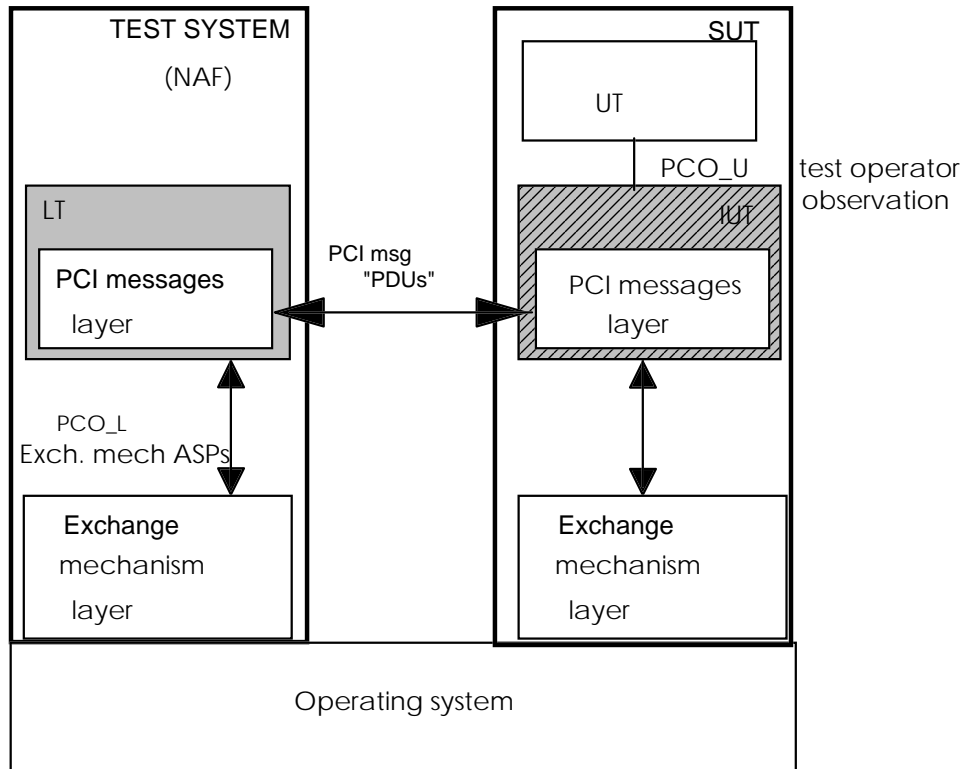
TEST SYSTEM

(NAF)

LT

PCI messages

layer

PCI msg "PDUs"

PCO_L

Exch. mech ASPs

Exchange

mechanism

layer

SUT

UT

PCO_U

test operator observation

IUT

PCI messages

layer

Exchange

mechanism

layer

Operating system